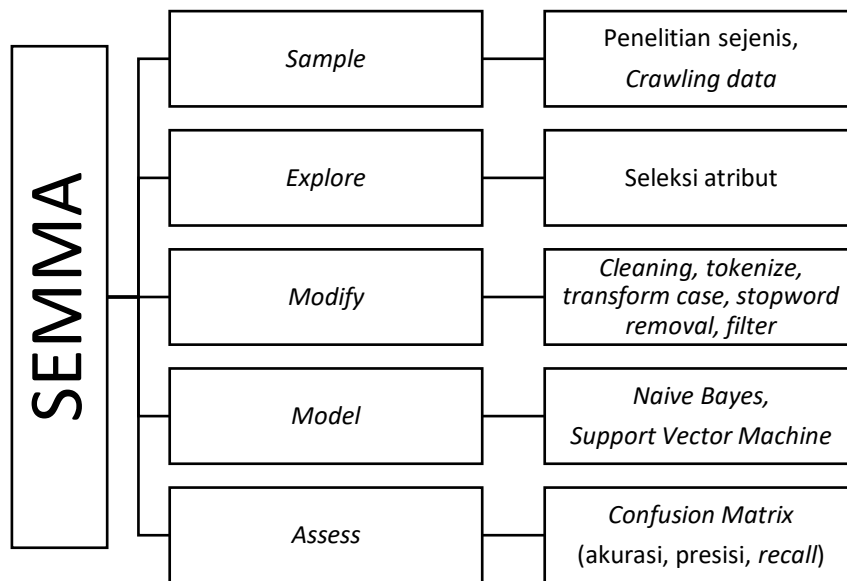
SEMMA

Sample

Penelitian sejenis, Crawling data

Explore

Seleksi atribut

Modify

Cleaning, tokenize, transform case, stopword removal, filter

Model

Naive Bayes, Support Vector Machine

Assess

Confusion Matrix (akurasi, presisi, recall)